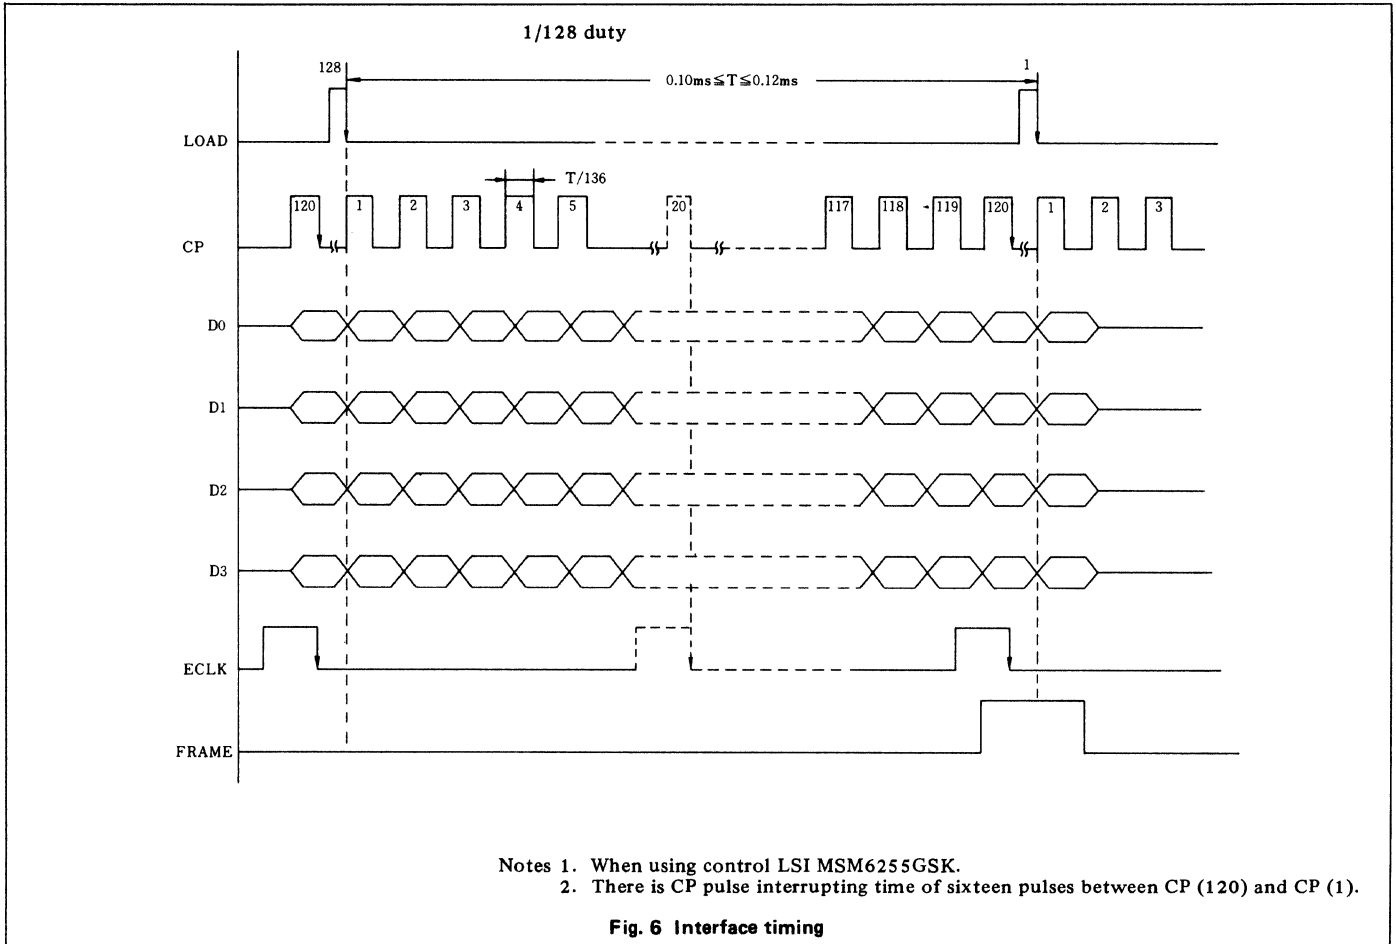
1/128 duty

128

1

$0.10ms \leqq T \leqq 0.12ms$

LOAD

T/136

120

1

2

3

4

5

20

117

118

119

120

1

2

3

CP

D0

D1

D2

D3

ECLK

FRAME

Notes 1. When using control LSI MSM6255GSK.
2. There is CP pulse interrupting time of sixteen pulses between CP (120) and CP (1).

Fig. 6 Interface timing